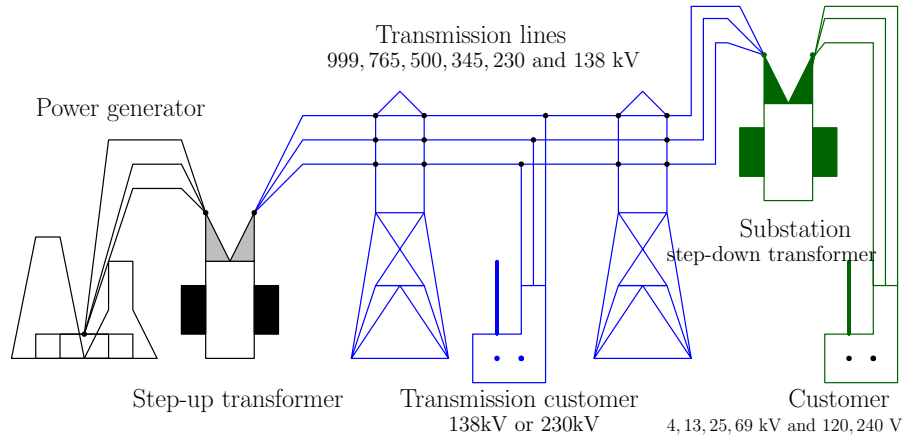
Transmission lines
999, 765, 500, 345, 230 and 138 kV

Power generator

Substation
step-down transformer

Step-up transformer

Transmission customer
138kV or 230kV

Customer
4, 13, 25, 69 kV and 120, 240 V